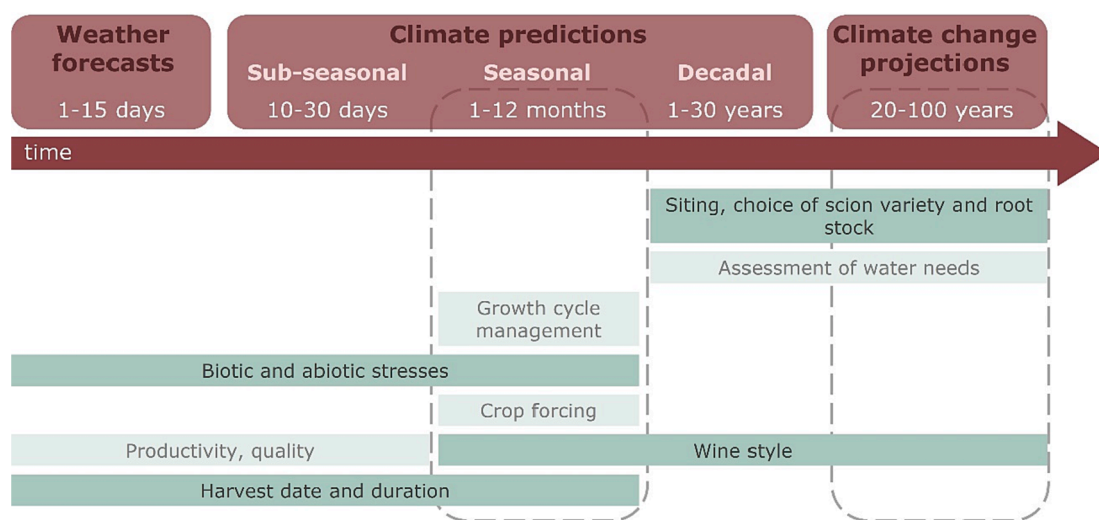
Weather forecasts
1-15 days

Climate predictions
Sub-seasonal
10-30 days
Seasonal
1-12 months
Decadal
1-30 years

Climate change projections
20-100 years

time

Siting, choice of scion variety and root stock

Assessment of water needs

Growth cycle management

Biotic and abiotic stresses

Crop forcing

Productivity, quality

Wine style

Harvest date and duration